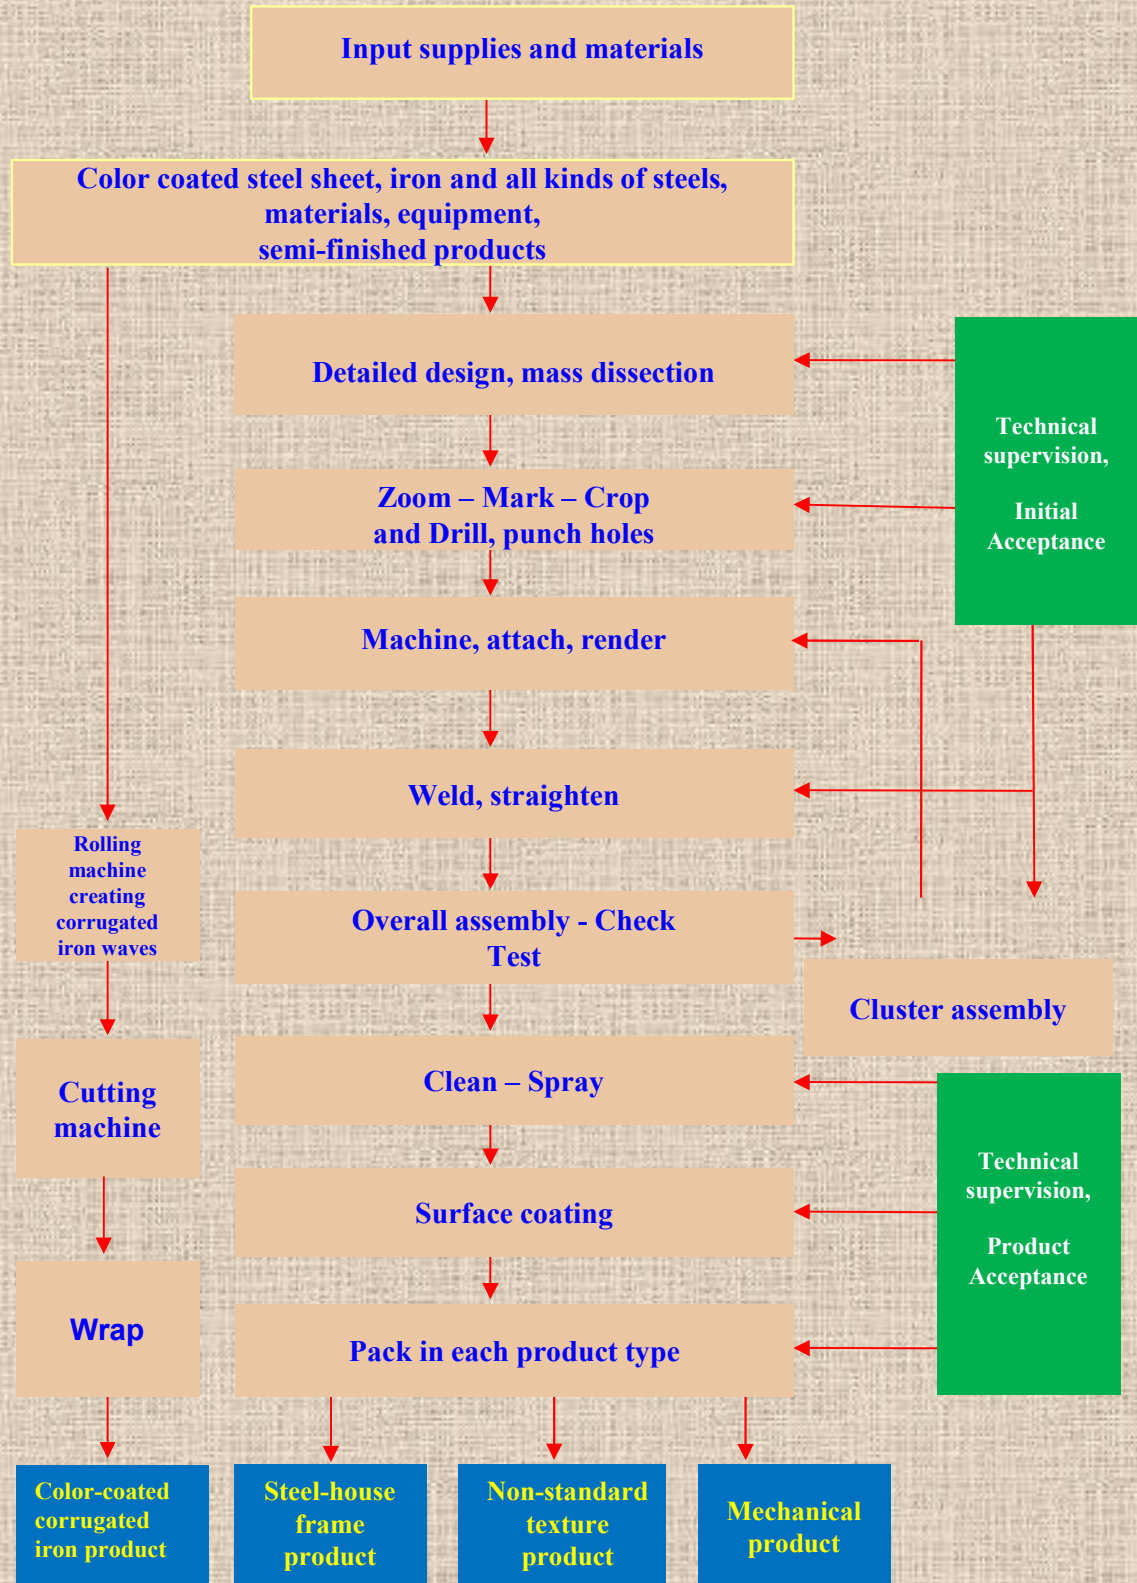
Input supplies and materials

Color coated steel sheet, iron and all kinds of steels, materials, equipment, semi-finished products

Detailed design, mass dissection

Technical supervision,

Initial Acceptance

Zoom – Mark – Crop and Drill, punch holes

Machine, attach, render

Weld, straighten

Rolling machine creating corrugated iron waves

Overall assembly - Check Test

Cluster assembly

Cutting machine

Clean – Spray

Technical supervision,

Product Acceptance

Surface coating

Wrap

Pack in each product type

Color-coated corrugated iron product

Steel-house frame product

Non-standard texture product

Mechanical product